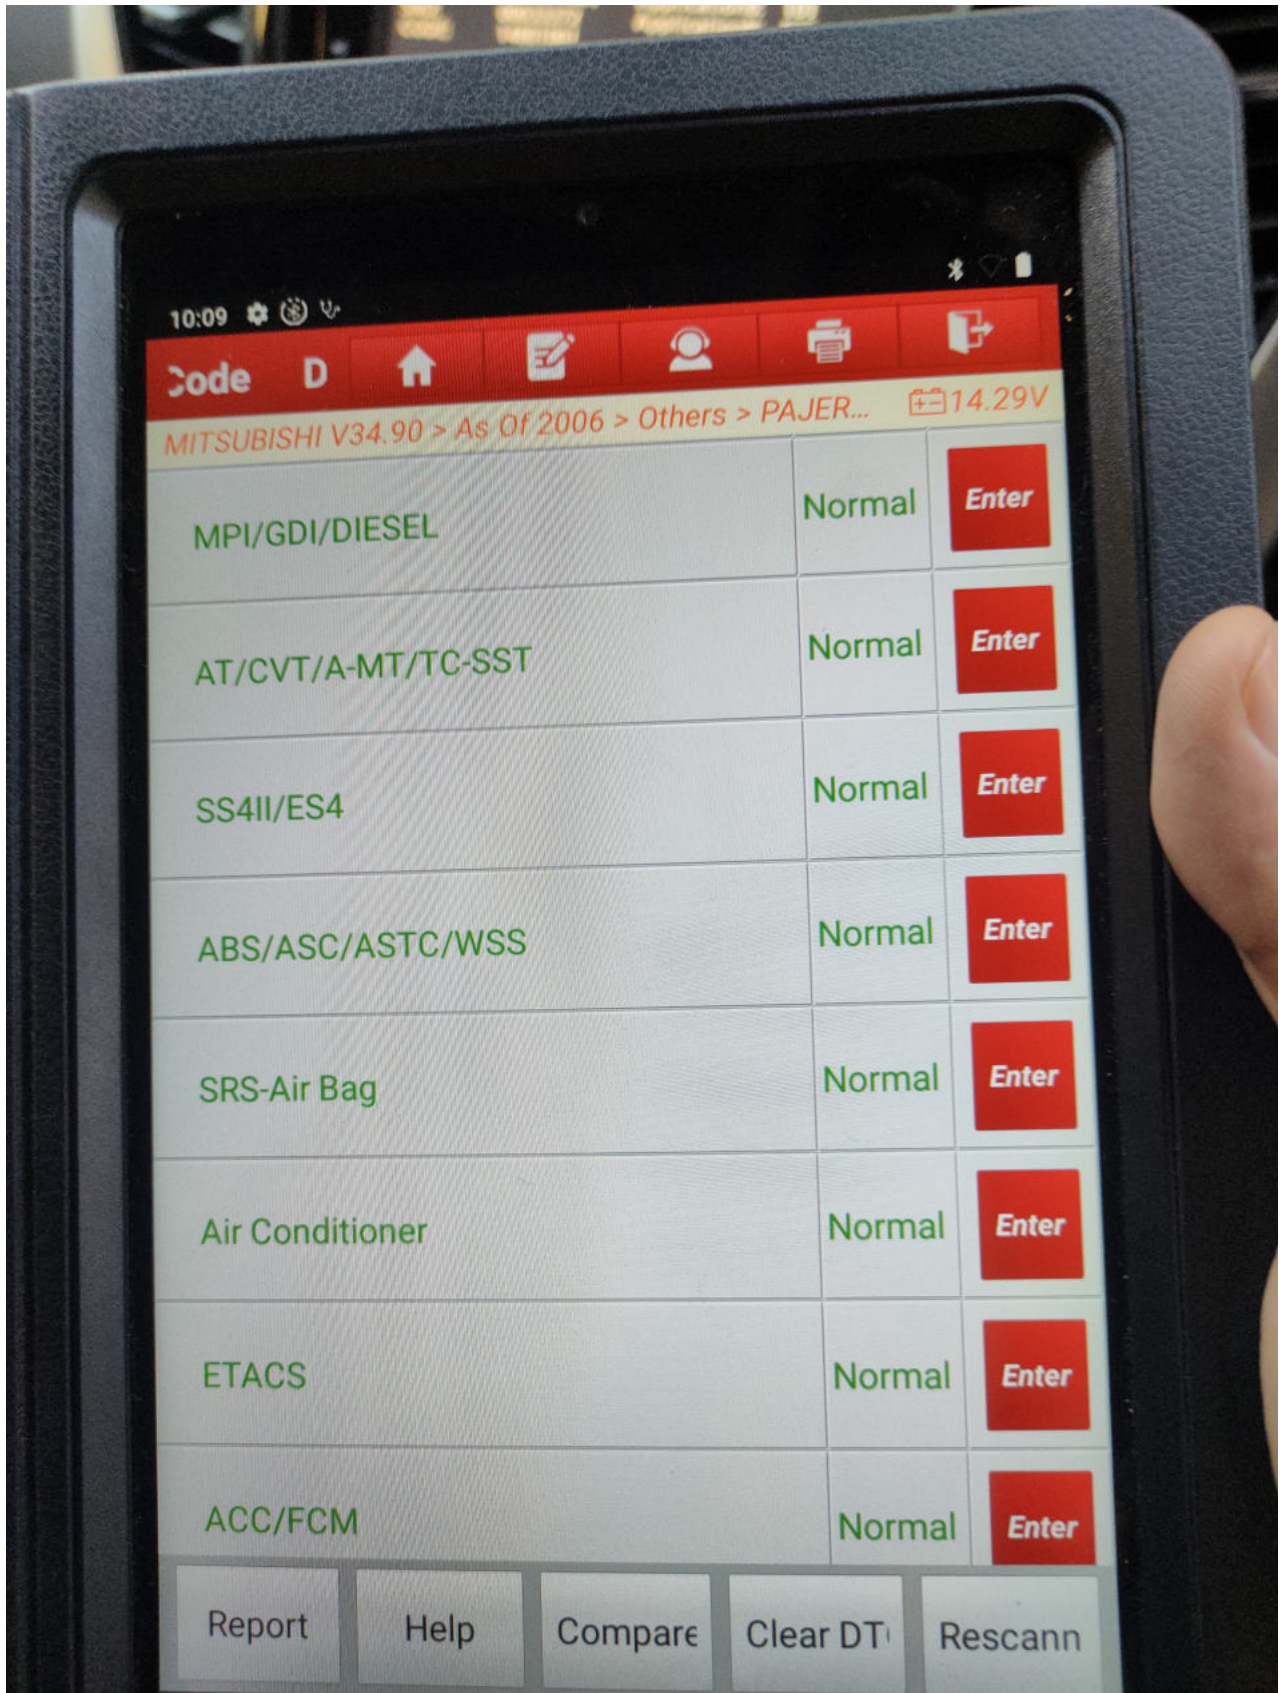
10:09

Code D

MITSUBISHI V34.90 > As Of 2006 > Others > PAJER... 14.29V

| | | |
|---|---|---|
| MPI/GDI/DIESEL | Normal | Enter |
| AT/CVT/A-MT/TC-SST | Normal | Enter |
| SS4II/ES4 | Normal | Enter |
| ABS/ASC/ASTC/WSS | Normal | Enter |
| SRS-Air Bag | Normal | Enter |
| Air Conditioner | Normal | Enter |
| ETACS | Normal | Enter |
| ACC/FCM | Normal | Enter |

Report Help Compare Clear DT Rescann